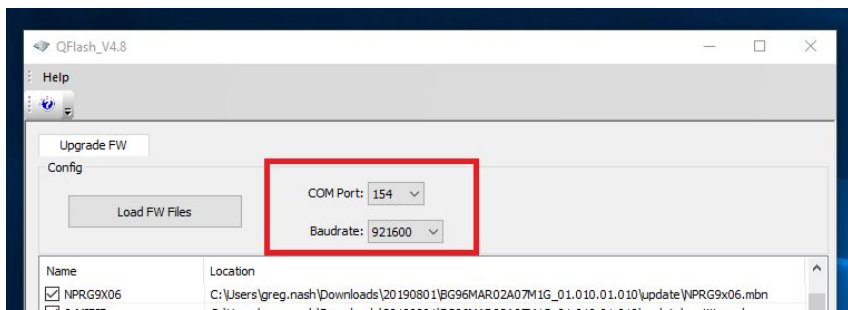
QFlash_V4.8

Help

Upgrade FW

Config

Load FW Files

COM Port: 154

Baudrate: 921600

| Name | Location |
|---|---|
| NPRG9X06 | C:\Users\greg.nash\Downloads\20190801\BG96MAR02A07M1G_01.010.01.010\update\NPRG9x06.mbn |
| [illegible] | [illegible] |